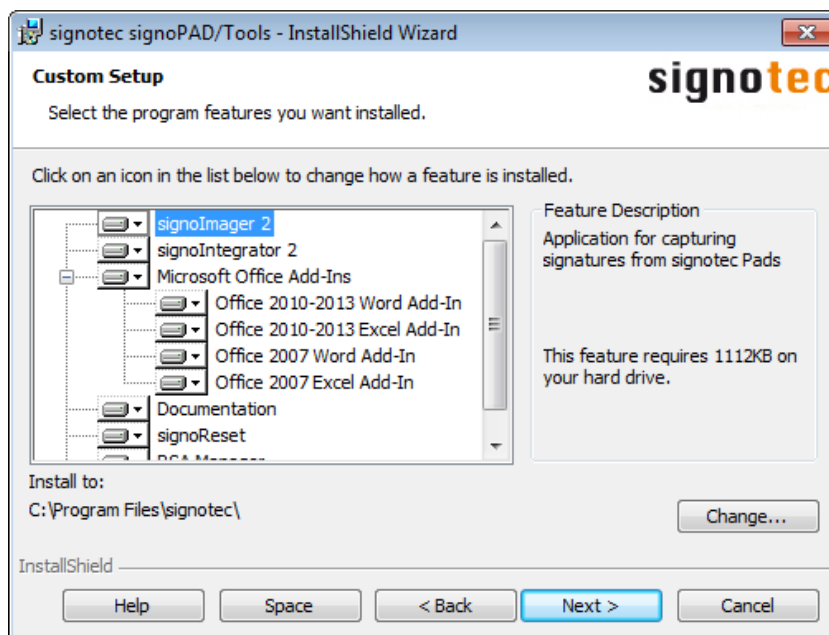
signotec signoPAD/Tools - InstallShield Wizard

Custom Setup

Select the program features you want installed.

signotec

Click on an icon in the list below to change how a feature is installed.

signoImager 2
signoIntegrator 2
Microsoft Office Add-Ins
Office 2010-2013 Word Add-In
Office 2010-2013 Excel Add-In
Office 2007 Word Add-In
Office 2007 Excel Add-In
Documentation
signoReset
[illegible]

Feature Description

Application for capturing signatures from signotec Pads

This feature requires 1112KB on your hard drive.

Install to:
C:\Program Files\signotec\

Change...

InstallShield

Help
Space
< Back
Next >
Cancel